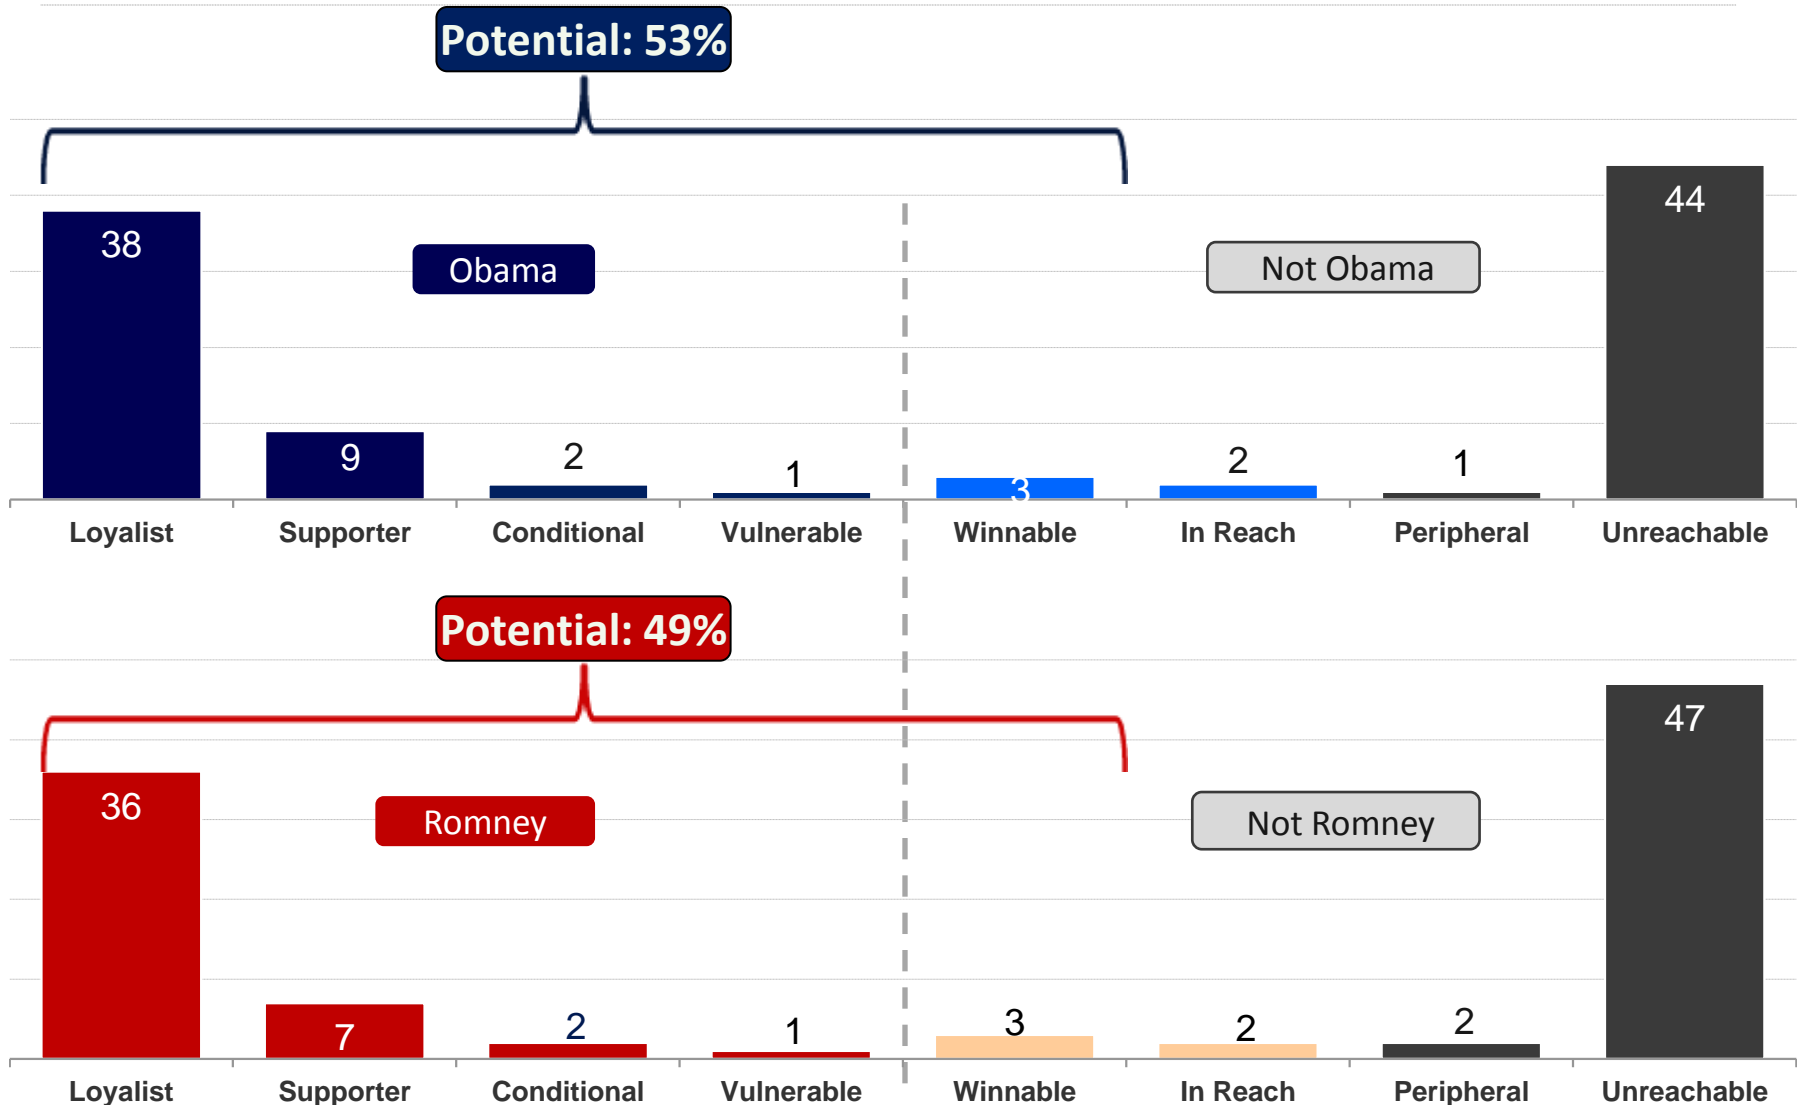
Potential: 53%

Obama

Not Obama

| 38 | 9 | 2 | 1 | 3 | 2 | 1 | 44 |
|---|---|---|---|---|---|---|---|
| Loyalist | Supporter | Conditional | Vulnerable | Winnable | In Reach | Peripheral | Unreachable |

Potential: 49%

Romney

Not Romney

| 36 | 7 | 2 | 1 | 3 | 2 | 2 | 47 |
|---|---|---|---|---|---|---|---|
| Loyalist | Supporter | Conditional | Vulnerable | Winnable | In Reach | Peripheral | Unreachable |